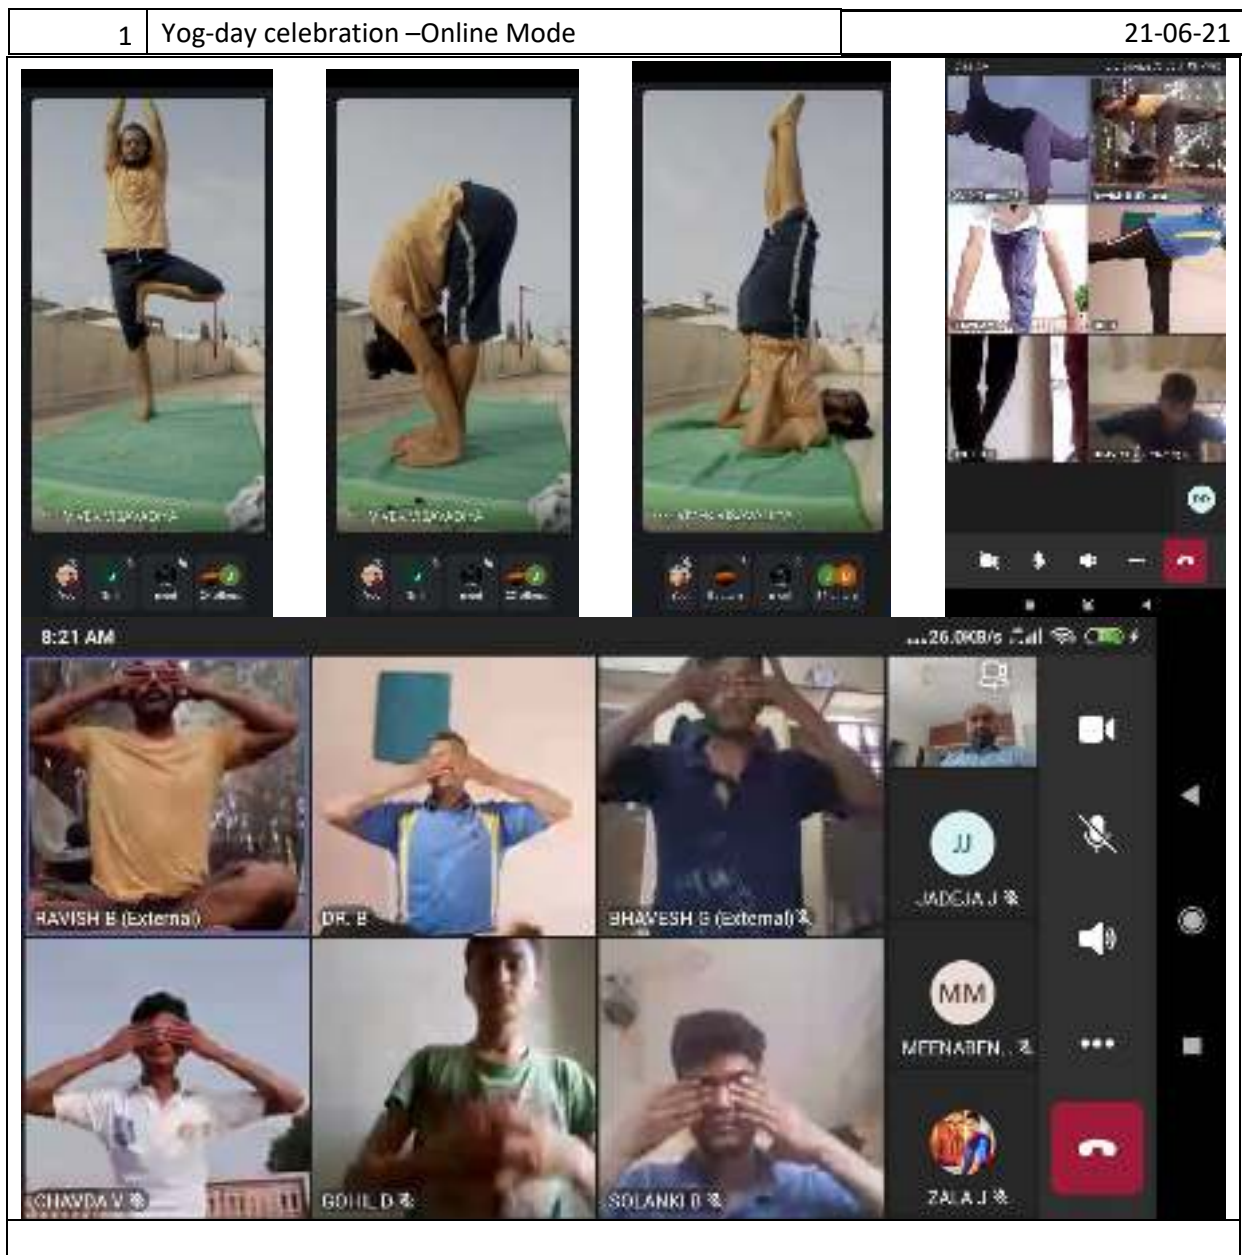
| 1 | Yog-day celebration –Online Mode | 21-06-21 |
|---|---|---|

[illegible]

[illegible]

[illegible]

8:21 AM

...26.0KB/s

RAVISH B (External)

DR. B

BHAVESH G (External)

JJ

JADEJA J

MM

MEENABEN...

CHAVDA V

GOHIL D

SOLANKI B

ZALA J